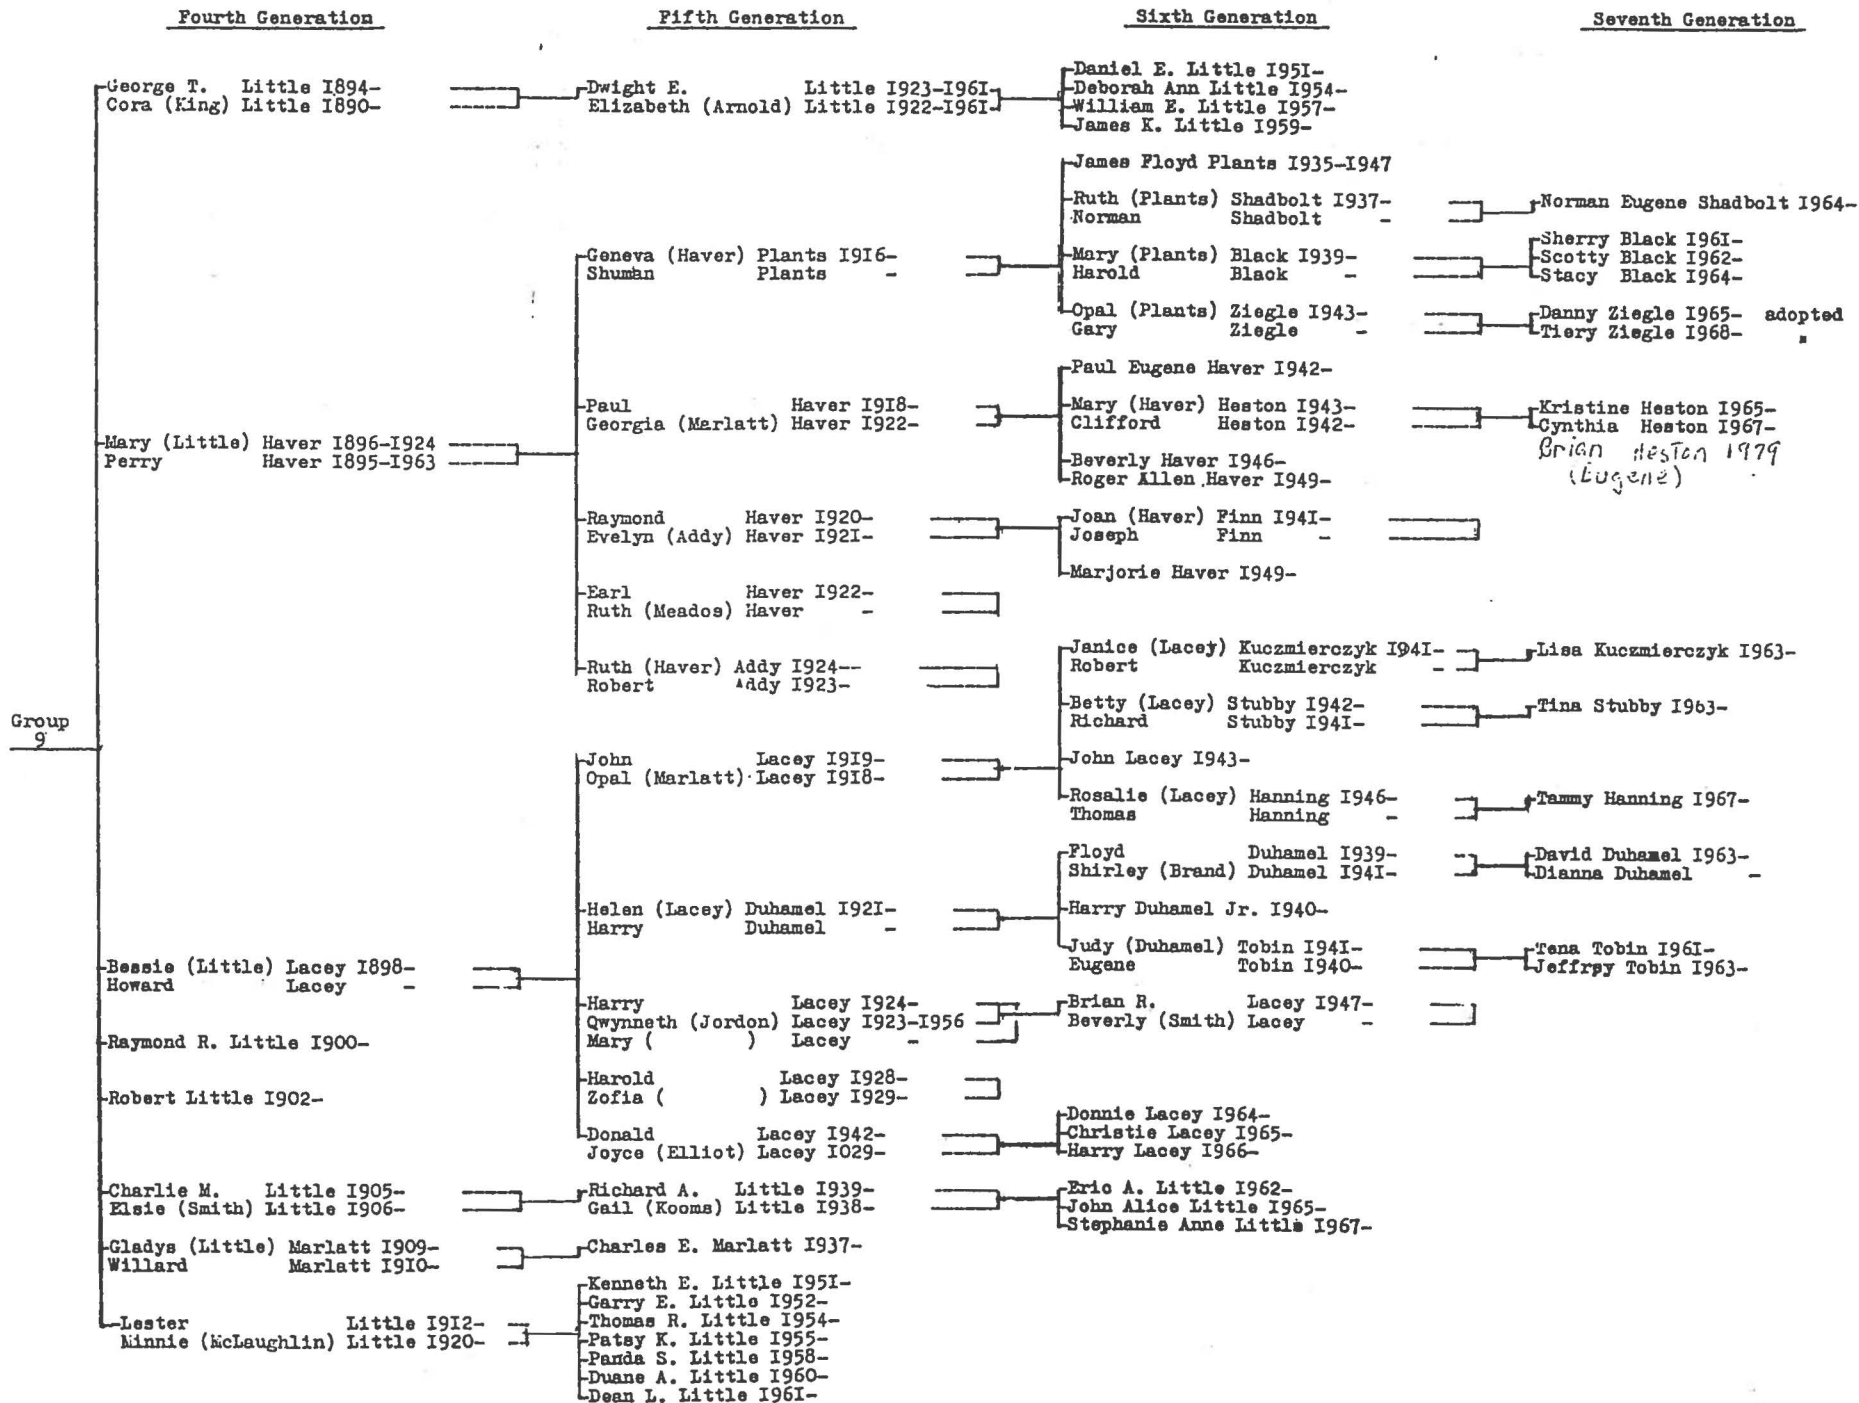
Fourth Generation

Fifth Generation

Sixth Generation

Seventh Generation

George T. Little I894-
Cora (King) Little I890-

Dwight E. Little I923-I96I
Elizabeth (Arnold) Little I922-I96I

Daniel E. Little I95I-
Deborah Ann Little I954-
William E. Little I957-
James K. Little I959-

James Floyd Plants I935-I947

Ruth (Plants) Shadbolt I937-
Norman Shadbolt -

Norman Eugene Shadbolt I964-

Geneva (Haver) Plants I9I6-
Shuman Plants -

Mary (Plants) Black I939-
Harold Black -

Sherry Black I96I-
Scotty Black I962-
Stacy Black I964-

Opal (Plants) Ziegle I943-
Gary Ziegle -

Danny Ziegle I965- adopted
Tiery Ziegle I968-

Paul Eugene Haver I942-

Paul Haver I9I8-
Georgia (Marlatt) Haver I922-

Mary (Haver) Heston I943-
Clifford Heston I942-

Kristine Heston I965-
Cynthia Heston I967-
Brian Heston 1979
(Eugene)

Mary (Little) Haver I896-I924
Perry Haver I895-I963

Beverly Haver I946-
Roger Allen Haver I949-

Raymond Haver I920-
Evelyn (Addy) Haver I92I-

Joan (Haver) Finn I94I-
Joseph Finn -

Marjorie Haver I949-

Earl Haver I922-
Ruth (Meados) Haver -

Ruth (Haver) Addy I924--
Robert Addy I923-

Janice (Lacey) Kuczmierczyk I94I-
Robert Kuczmierczyk -

Lisa Kuczmierczyk I963-

Group 9

Betty (Lacey) Stubby I942-
Richard Stubby I94I-

Tina Stubby I963-

John Lacey I9I9-
Opal (Marlatt) Lacey I9I8-

John Lacey I943-

Rosalie (Lacey) Hanning I946-
Thomas Hanning -

Tammy Hanning I967-

Floyd Duhamel I939-
Shirley (Brand) Duhamel I94I-

David Duhamel I963-
Dianna Duhamel -

Helen (Lacey) Duhamel I92I-
Harry Duhamel -

Harry Duhamel Jr. I940-

Judy (Duhamel) Tobin I94I-
Eugene Tobin I940-

Tena Tobin I96I-
Jeffrey Tobin I963-

Bessie (Little) Lacey I898-
Howard Lacey -

Harry Lacey I924-
Qwynneth (Jordon) Lacey I923-I956
Mary ( ) Lacey -

Brian R. Lacey I947-
Beverly (Smith) Lacey -

Raymond R. Little I900-

Harold Lacey I928-
Zofia ( ) Lacey I929-

Robert Little I902-

Donald Lacey I942-
Joyce (Elliot) Lacey I029-

Donnie Lacey I964-
Christie Lacey I965-
Harry Lacey I966-

Charlie M. Little I905-
Elsie (Smith) Little I906-

Richard A. Little I939-
Gail (Kooms) Little I938-

Eric A. Little I962-
John Alice Little I965-
Stephanie Anne Little I967-

Gladys (Little) Marlatt I909-
Willard Marlatt I9I0-

Charles E. Marlatt I937-

Lester Little I9I2-
Minnie (McLaughlin) Little I920-

Kenneth E. Little I95I-
Garry E. Little I952-
Thomas R. Little I954-
Patsy K. Little I955-
Panda S. Little I958-
Duane A. Little I960-
Dean L. Little I96I-